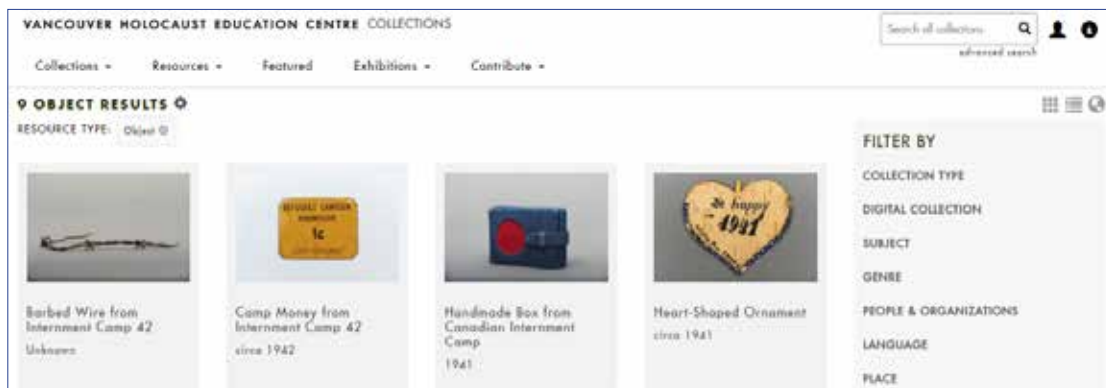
VANCOUVER HOLOCAUST EDUCATION CENTRE COLLECTIONS

Search all collections

advanced search

Collections ▾ Resources ▾ Featured Exhibitions ▾ Contribute ▾

9 OBJECT RESULTS

RESOURCE TYPE: Object

FILTER BY

COLLECTION TYPE

DIGITAL COLLECTION

SUBJECT

GENRE

PEOPLE & ORGANIZATIONS

LANGUAGE

PLACE

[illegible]
1c

Be happy
1941

Barbed Wire from Internment Camp 42
Unknown

Camp Money from Internment Camp 42
circa 1942

Handmade Box from Canadian Internment Camp
1941

Heart-Shaped Ornament
circa 1941